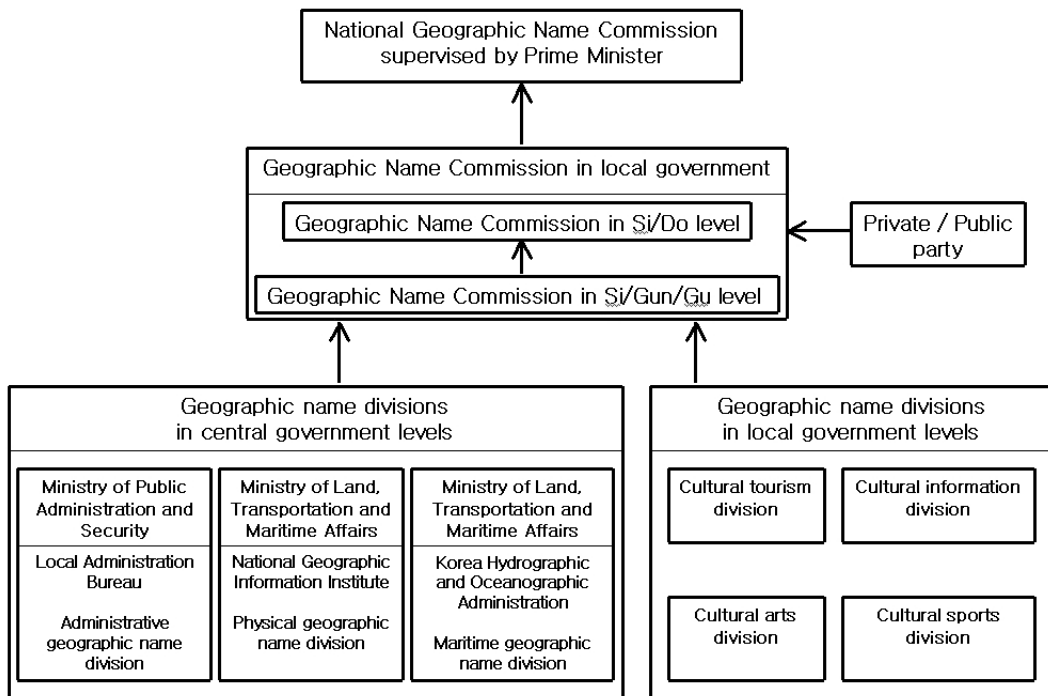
National Geographic Name Commission supervised by Prime Minister

Geographic Name Commission in local government

Geographic Name Commission in Si/Do level

Geographic Name Commission in Si/Gun/Gu level

Private / Public party

Geographic name divisions in central government levels

Ministry of Public Administration and Security

Local Administration Bureau

Administrative geographic name division

Ministry of Land, Transportation and Maritime Affairs

National Geographic Information Institute

Physical geographic name division

Ministry of Land, Transportation and Maritime Affairs

Korea Hydrographic and Oceanographic Administration

Maritime geographic name division

Geographic name divisions in local government levels

Cultural tourism division

Cultural information division

Cultural arts division

Cultural sports division